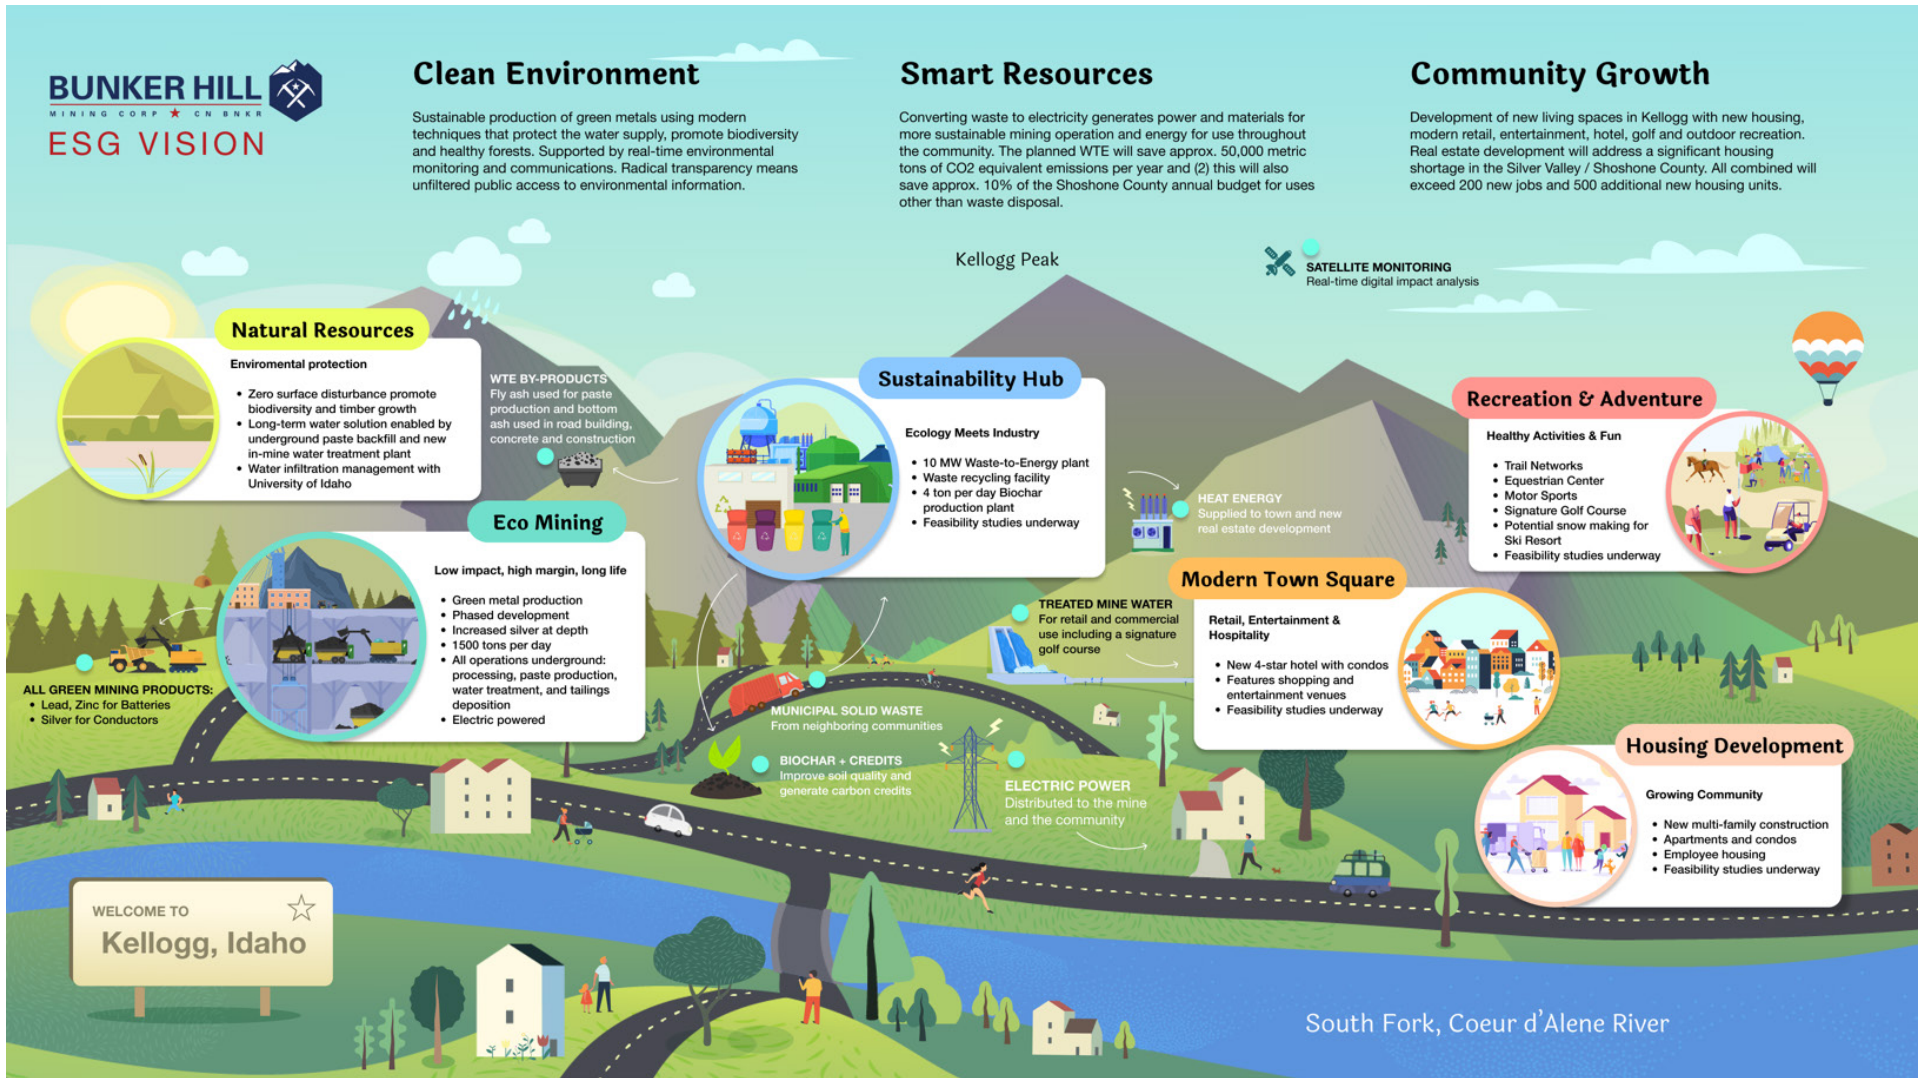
BUNKER HILL
MINING CORP ★ CN BNKR
ESG VISION

Clean Environment

Sustainable production of green metals using modern techniques that protect the water supply, promote biodiversity and healthy forests. Supported by real-time environmental monitoring and communications. Radical transparency means unfiltered public access to environmental information.

Smart Resources

Converting waste to electricity generates power and materials for more sustainable mining operation and energy for use throughout the community. The planned WTE will save approx. 50,000 metric tons of CO2 equivalent emissions per year and (2) this will also save approx. 10% of the Shoshone County annual budget for uses other than waste disposal.

Community Growth

Development of new living spaces in Kellogg with new housing, modern retail, entertainment, hotel, golf and outdoor recreation. Real estate development will address a significant housing shortage in the Silver Valley / Shoshone County. All combined will exceed 200 new jobs and 500 additional new housing units.

Kellogg Peak

SATELLITE MONITORING
Real-time digital impact analysis

Natural Resources

Enviromental protection

• Zero surface disturbance promote biodiversity and timber growth
• Long-term water solution enabled by underground paste backfill and new in-mine water treatment plant
• Water infiltration management with University of Idaho

WTE BY-PRODUCTS
Fly ash used for paste production and bottom ash used in road building, concrete and construction

Sustainability Hub

Ecology Meets Industry

• 10 MW Waste-to-Energy plant
• Waste recycling facility
• 4 ton per day Biochar production plant
• Feasibility studies underway

Recreation & Adventure

Healthy Activities & Fun

• Trail Networks
• Equestrian Center
• Motor Sports
• Signature Golf Course
• Potential snow making for Ski Resort
• Feasibility studies underway

HEAT ENERGY
Supplied to town and new real estate development

Eco Mining

Low impact, high margin, long life

• Green metal production
• Phased development
• Increased silver at depth
• 1500 tons per day
• All operations underground: processing, paste production, water treatment, and tailings deposition
• Electric powered

ALL GREEN MINING PRODUCTS:
• Lead, Zinc for Batteries
• Silver for Conductors

TREATED MINE WATER
For retail and commercial use including a signature golf course

Modern Town Square

Retail, Entertainment & Hospitality

• New 4-star hotel with condos
• Features shopping and entertainment venues
• Feasibility studies underway

MUNICIPAL SOLID WASTE
From neighboring communities

BIOCHAR + CREDITS
Improve soil quality and generate carbon credits

ELECTRIC POWER
Distributed to the mine and the community

Housing Development

Growing Community

• New multi-family construction
• Apartments and condos
• Employee housing
• Feasibility studies underway

WELCOME TO
Kellogg, Idaho

South Fork, Coeur d'Alene River